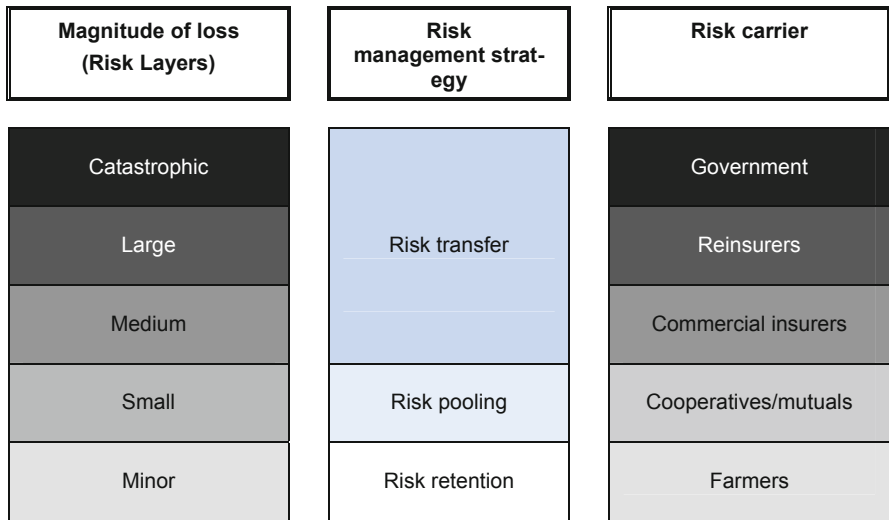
| Magnitude of loss (Risk Layers) | Risk management strategy | Risk carrier |
|---|---|---|
| Catastrophic | Risk transfer | Government |
| Large | | Reinsurers |
| Medium | | Commercial insurers |
| Small | Risk pooling | Cooperatives/mutuals |
| Minor | Risk retention | Farmers |